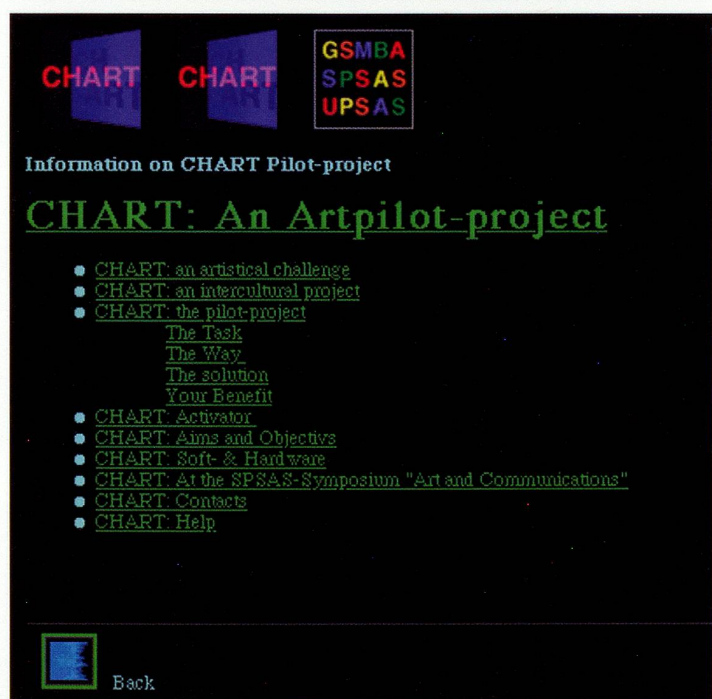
CHART CHART GSMBA SPSAS UPSAS

Information on CHART Pilot-project

CHART: An Artpilot-project

- CHART: an artistical challenge
- CHART: an intercultural project
- CHART: the pilot-project
  - The Task
  - The Way
  - The solution
  - Your Benefit
- CHART: Activator
- CHART: Aims and Objectivs
- CHART: Soft- & Hardware
- CHART: At the SPSAS-Symposium "Art and Communications"
- CHART: Contacts
- CHART: Help

Back